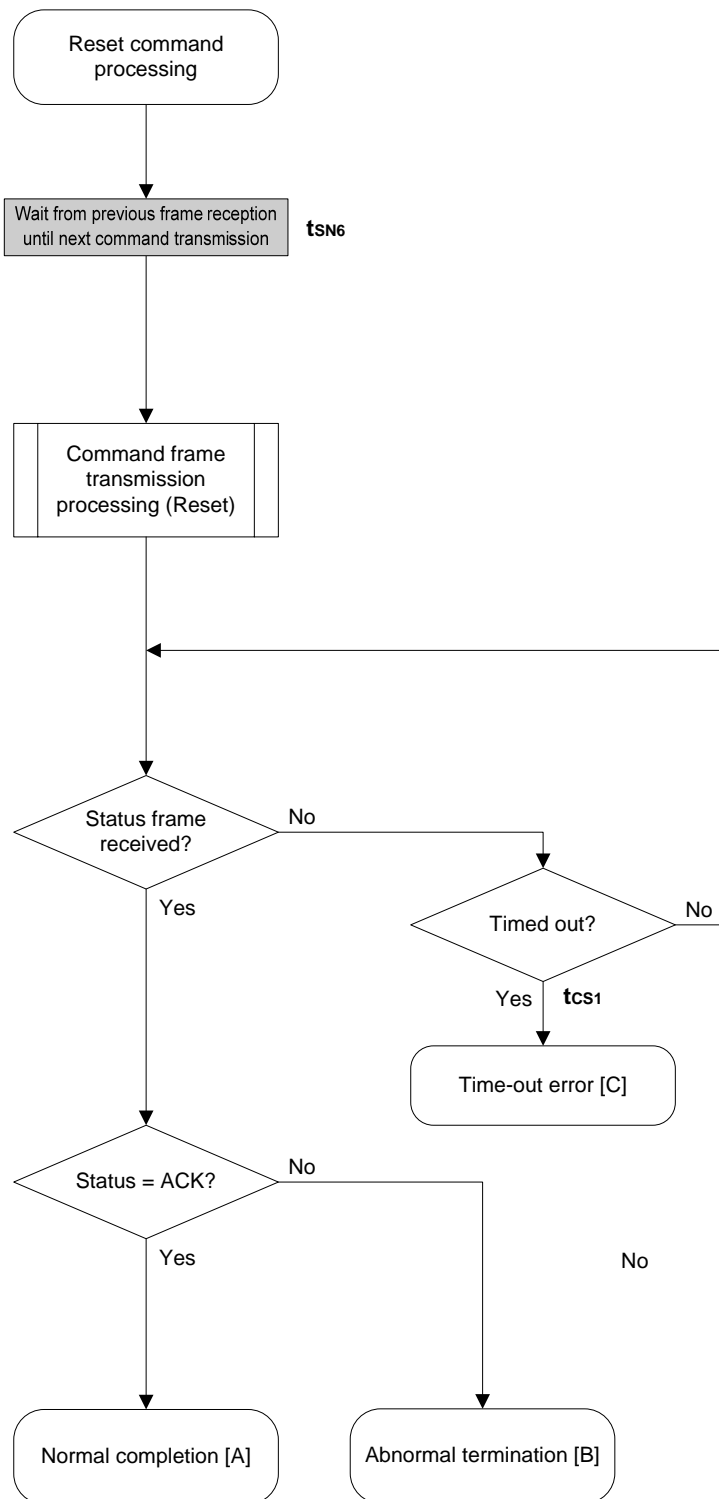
Reset command processing

Wait from previous frame reception until next command transmission

$t_{SN6}$

Command frame transmission processing (Reset)

Status frame received?

No

Yes

Timed out?

No

Yes

$t_{CS1}$

Time-out error [C]

Status = ACK?

No

Yes

No

Normal completion [A]

Abnormal termination [B]